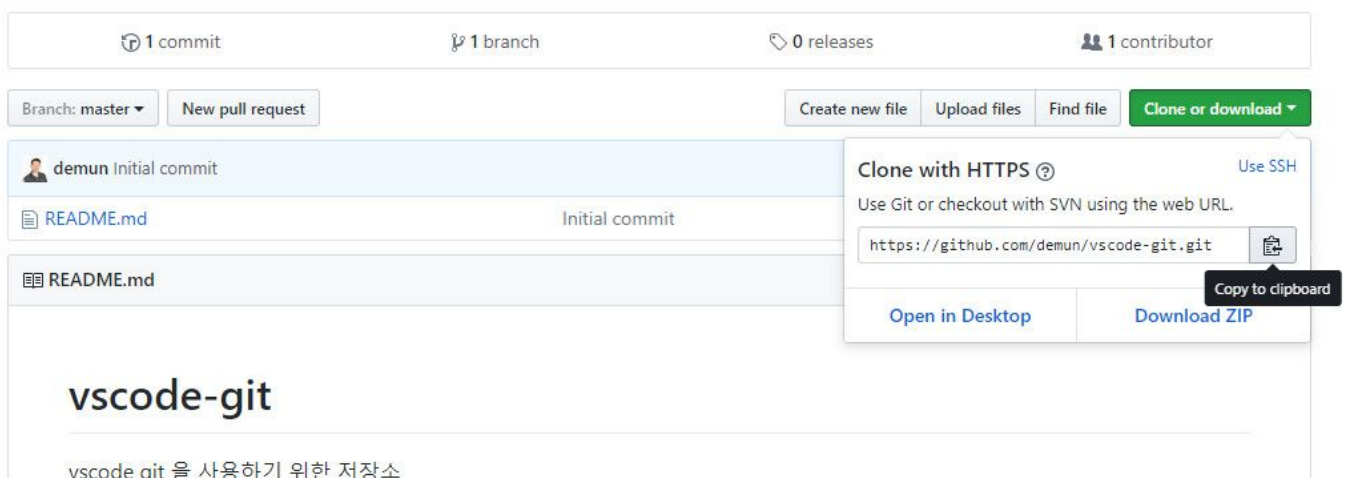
1 commit
1 branch
0 releases
1 contributor

Branch: master ▾
New pull request
Create new file
Upload files
Find file
Clone or download ▾

demun Initial commit

README.md
Initial commit

README.md

Clone with HTTPS
Use SSH
Use Git or checkout with SVN using the web URL.
https://github.com/demun/vscode-git.git
Copy to clipboard
Open in Desktop
Download ZIP

# vscode-git

vscode git 을 사용하기 위한 저장소